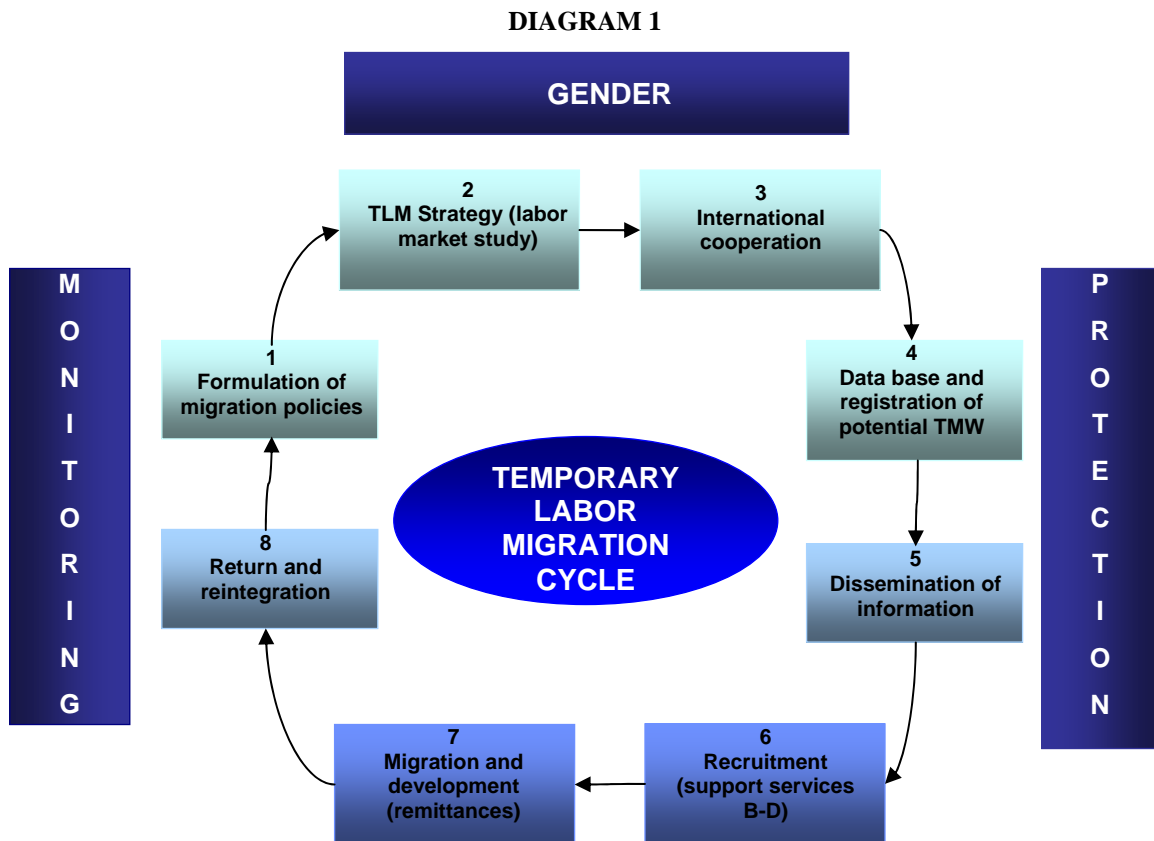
DIAGRAM 1

GENDER

MONITORING

PROTECTION

2
TLM Strategy (labor market study)

3
International cooperation

4
Data base and registration of potential TMW

5
Dissemination of information

6
Recruitment (support services B-D)

7
Migration and development (remittances)

8
Return and reintegration

1
Formulation of migration policies

TEMPORARY LABOR MIGRATION CYCLE